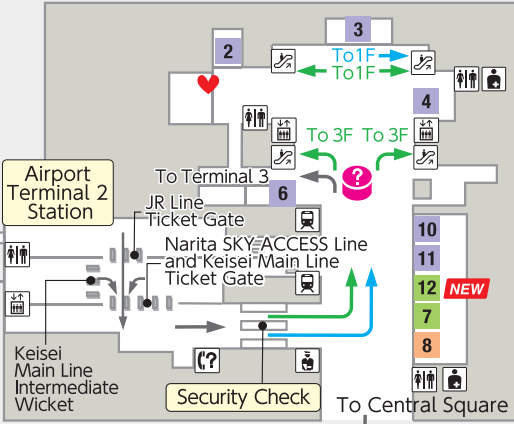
3
2
To1F
To1F
4
To 3F
To 3F
To Terminal 3
6
Airport Terminal 2 Station
JR Line Ticket Gate
Narita SKY ACCESS Line and Keisei Main Line Ticket Gate
10
11
12
NEW
7
8
Keisei Main Line Intermediate Wicket
Security Check
To Central Square